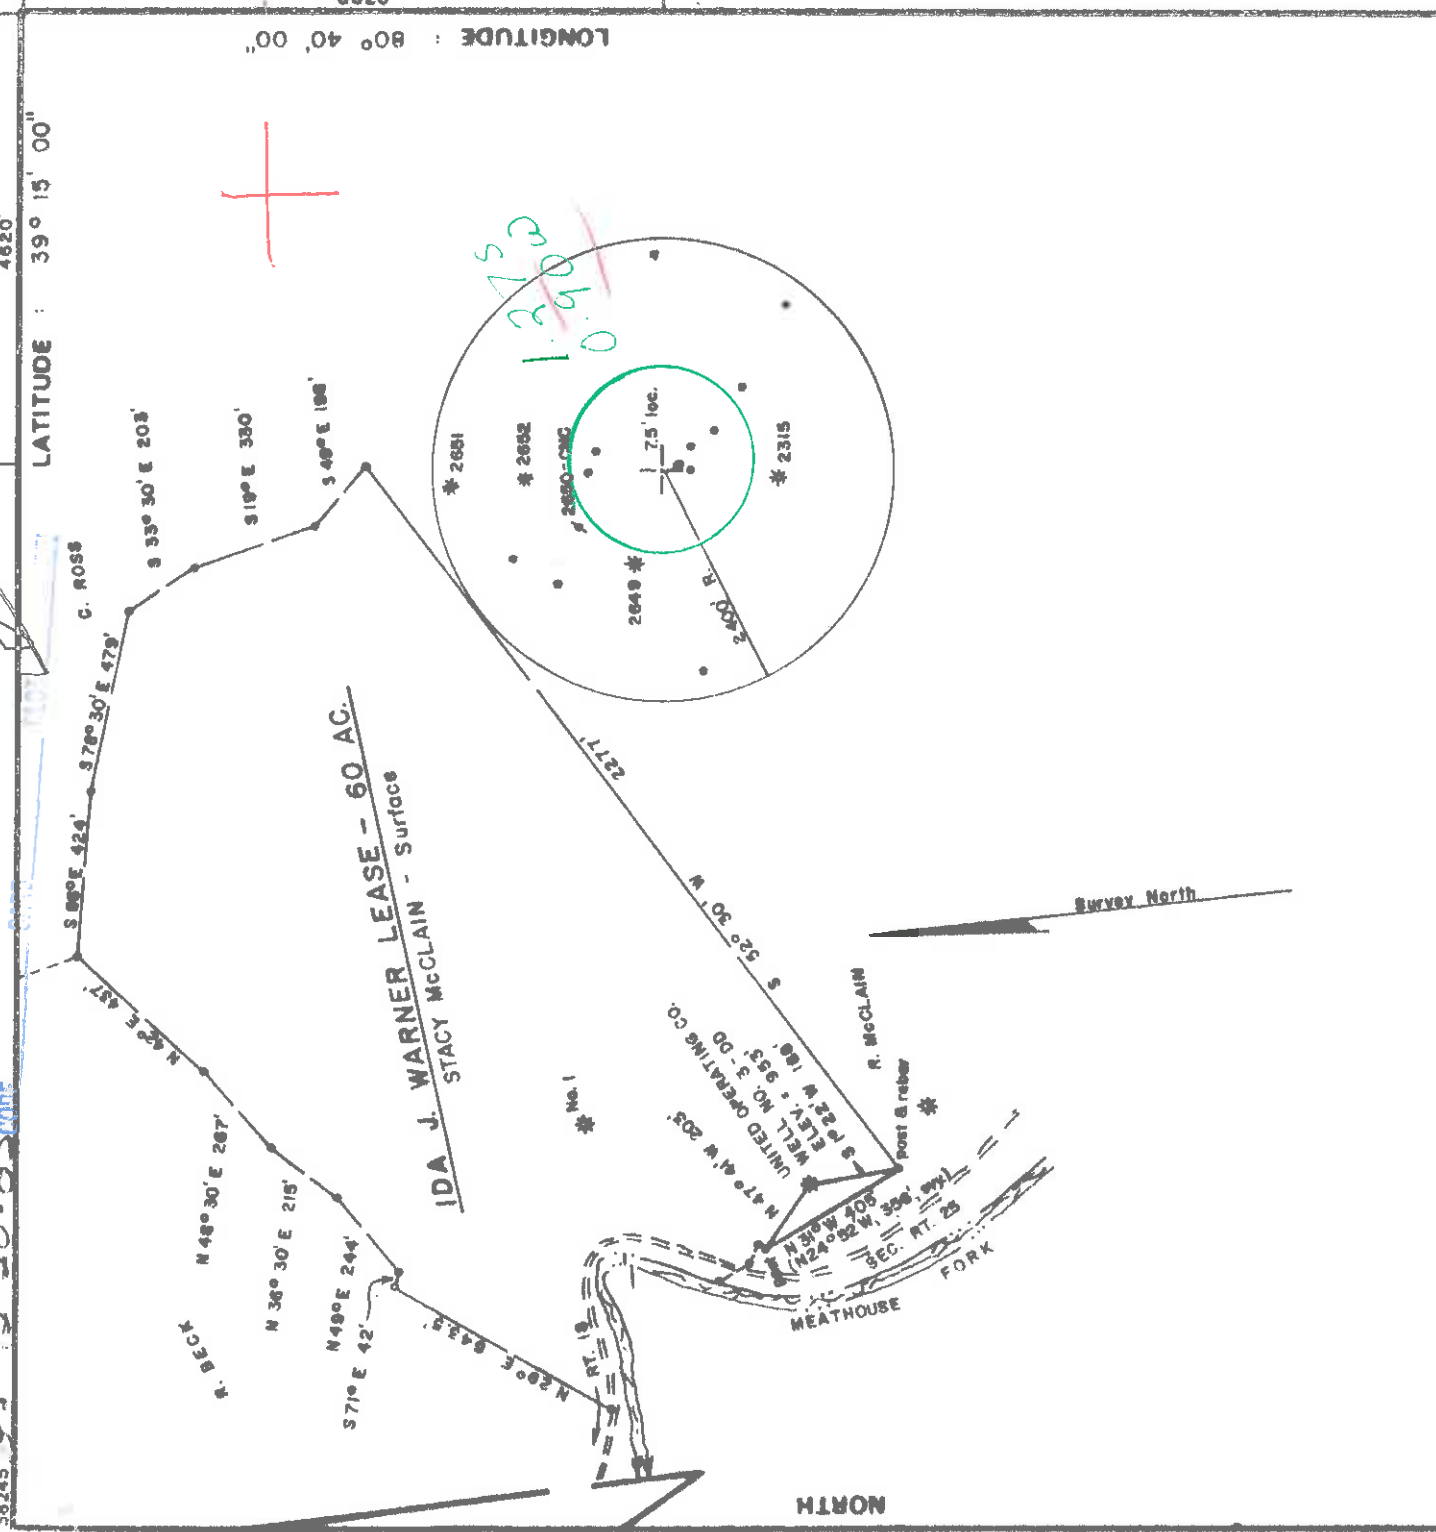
LONGITUDE : 80° 40' 00"

LATITUDE : 39° 15' 00"

1.3763
0.9403

7.5' loc.

2651

2652

2650-OKC

2315

2649

2400' R.

S 40° E 198'

S 19° E 330'

S 33° 30' E 203'

C. ROSS

S 78° 30' E 479'

S 66° E 424'

IDA J. WARNER LEASE - 60 AC.

STACY McCLAIN - Surface

1227'

S 52° 30' W

Survey North

R. McCLAIN

UNITED OPERATING CO.
WELL No. 3 - 00
953
S 22° W 189'

No. 1

N 47° 41' W 203'

Post & rebar

N 31° W 406'
(N24° 52' W, 356', evy)

SEC. RT. 25

FORK

MEATHOUSE

N 42° E 437'

N 48° 30' E 267'

N 36° 30' E 215'

N 49° E 244'

S 71° E 42'

R. BECK

N 29° E 643'

RT. 18

NORTH